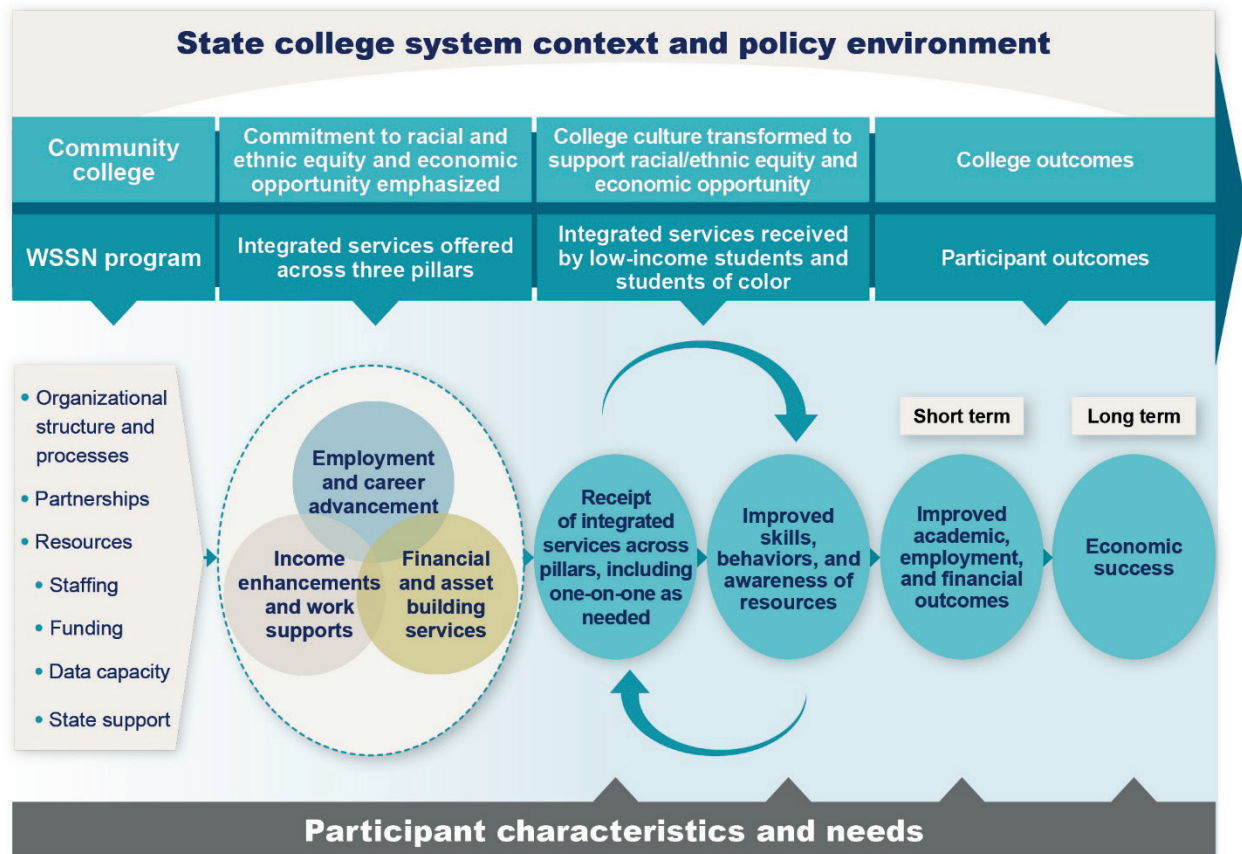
State college system context and policy environment

Community college

Commitment to racial and ethnic equity and economic opportunity emphasized

College culture transformed to support racial/ethnic equity and economic opportunity

College outcomes

WSSN program

Integrated services offered across three pillars

Integrated services received by low-income students and students of color

Participant outcomes

• Organizational structure and processes
• Partnerships
• Resources
• Staffing
• Funding
• Data capacity
• State support

Employment and career advancement

Income enhancements and work supports

Financial and asset building services

Receipt of integrated services across pillars, including one-on-one as needed

Improved skills, behaviors, and awareness of resources

Short term

Improved academic, employment, and financial outcomes

Long term

Economic success

Participant characteristics and needs